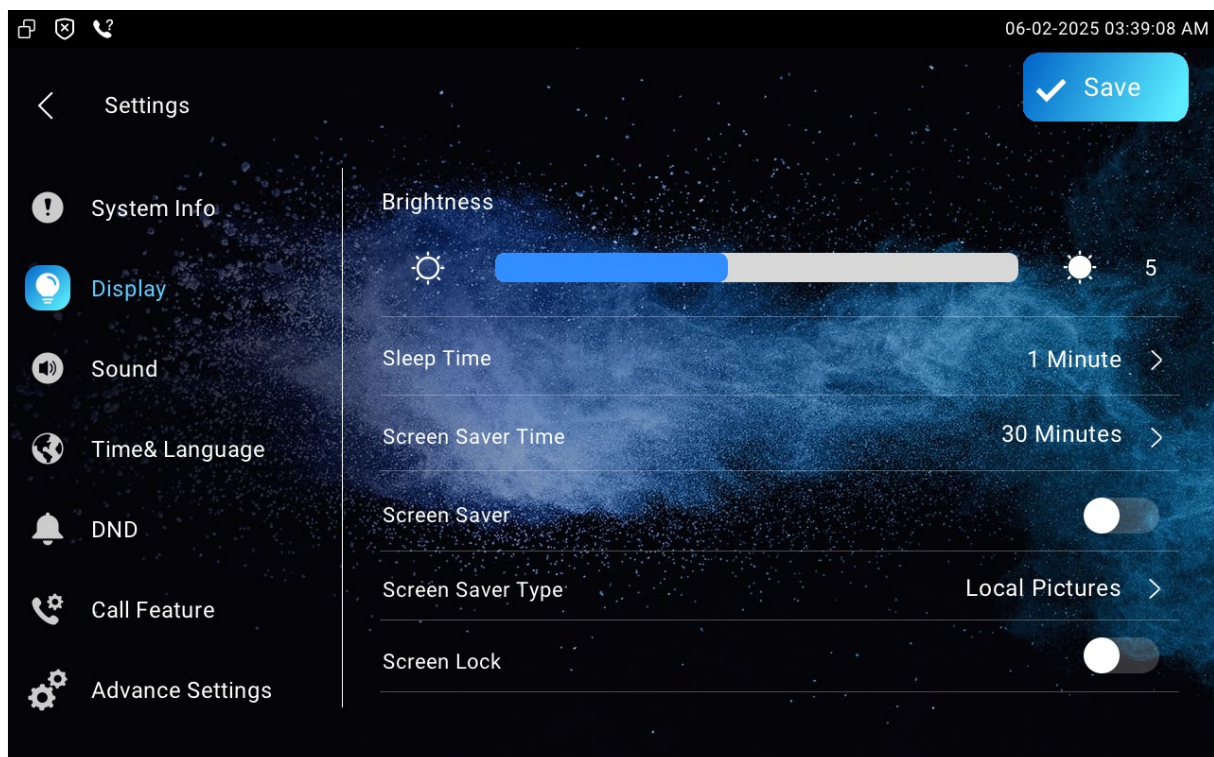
06-02-2025 03:39:08 AM

Settings

Save

System Info

Display

Sound

Time& Language

DND

Call Feature

Advance Settings

Brightness

5

Sleep Time
1 Minute

Screen Saver Time
30 Minutes

Screen Saver

Screen Saver Type
Local Pictures

Screen Lock